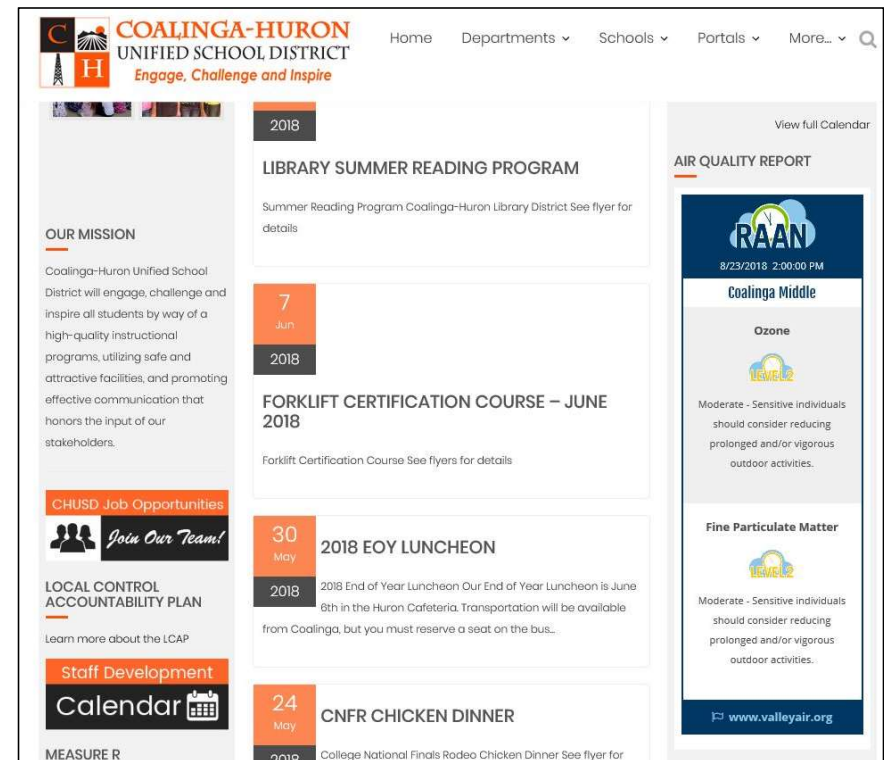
C H

COALINGA-HURON UNIFIED SCHOOL DISTRICT
Engage, Challenge and Inspire

Home Departments Schools Portals More...

OUR MISSION

Coalinga-Huron Unified School District will engage, challenge and inspire all students by way of a high-quality instructional programs, utilizing safe and attractive facilities, and promoting effective communication that honors the input of our stakeholders.

CHUSD Job Opportunities
Join Our Team!

LOCAL CONTROL ACCOUNTABILITY PLAN

Learn more about the LCAP

Staff Development
Calendar

MEASURE R

2018

LIBRARY SUMMER READING PROGRAM

Summer Reading Program Coalinga-Huron Library District See flyer for details

7
Jun
2018

FORKLIFT CERTIFICATION COURSE – JUNE 2018

Forklift Certification Course See flyers for details

30
May
2018

2018 EOY LUNCHEON

2018 End of Year Luncheon Our End of Year Luncheon is June 6th in the Huron Cafeteria. Transportation will be available from Coalinga, but you must reserve a seat on the bus...

24
May
2018

CNFR CHICKEN DINNER

College National Finals Rodeo Chicken Dinner See flyer for

View full Calendar

AIR QUALITY REPORT

RAAN
8/23/2018 2:00:00 PM
Coalinga Middle

Ozone
LEVEL 2
Moderate - Sensitive individuals should consider reducing prolonged and/or vigorous outdoor activities.

Fine Particulate Matter
LEVEL 2
Moderate - Sensitive individuals should consider reducing prolonged and/or vigorous outdoor activities.

www.valleyair.org